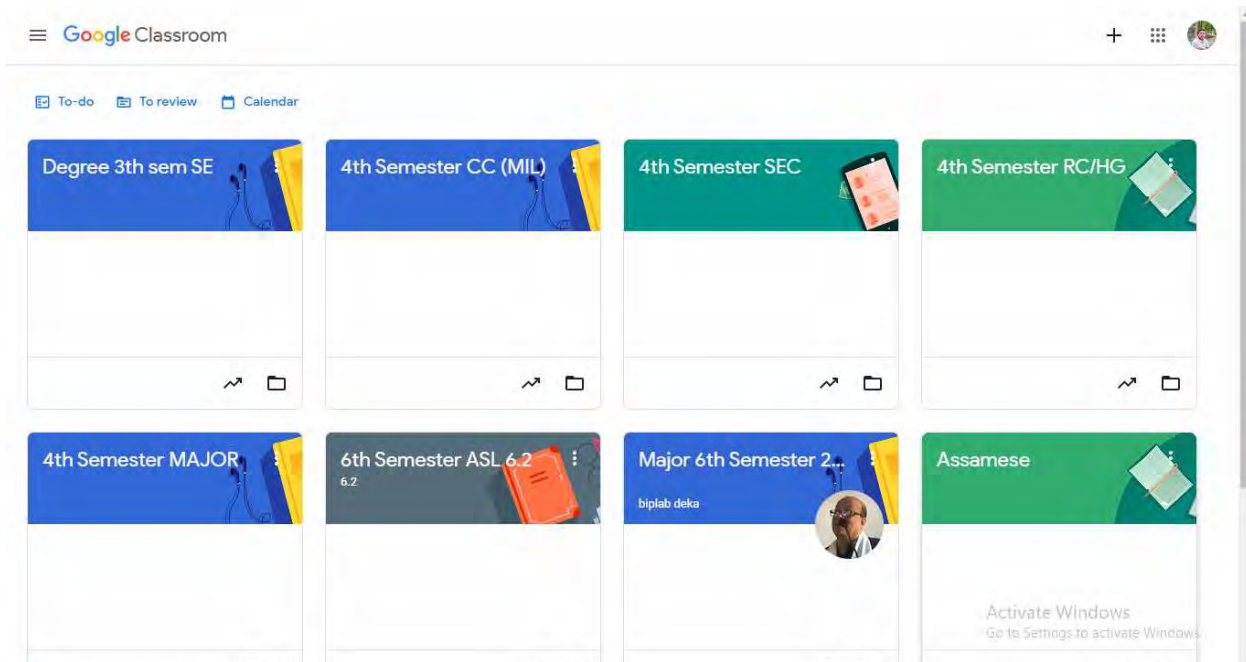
Google Classroom

To-do To review Calendar

Degree 3th sem SE

4th Semester CC (MIL)

4th Semester SEC

4th Semester RC/HG

4th Semester MAJOR

6th Semester ASL 6.2
6.2

Major 6th Semester 2...
biplab deka

Assamese

Activate Windows
Go to Settings to activate Windows.